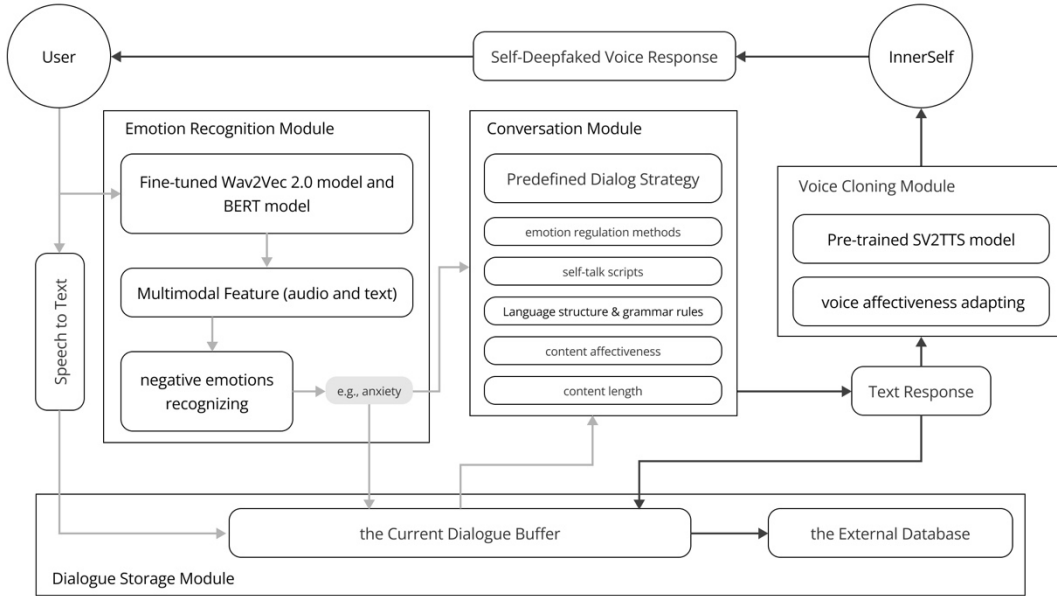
User

Self-Deepfaked Voice Response

InnerSelf

Emotion Recognition Module

Fine-tuned Wav2Vec 2.0 model and BERT model

Multimodal Feature (audio and text)

negative emotions recognizing

e.g., anxiety

Speech to Text

Conversation Module

Predefined Dialog Strategy

emotion regulation methods

self-talk scripts

Language structure & grammar rules

content affectiveness

content length

Voice Cloning Module

Pre-trained SV2TTS model

voice affectiveness adapting

Text Response

the Current Dialogue Buffer

the External Database

Dialogue Storage Module